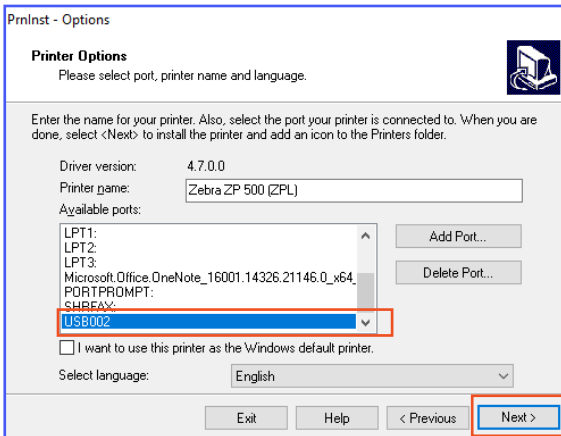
PrnInst - Options

Printer Options
Please select port, printer name and language.

Enter the name for your printer. Also, select the port your printer is connected to. When you are done, select <Next> to install the printer and add an icon to the Printers folder.

Driver version: 4.7.0.0
Printer name: Zebra ZP 500 (ZPL)
Available ports:

LPT1:
LPT2:
LPT3:
Microsoft.Office.OneNote_16001.14326.21146.0_x64_
PORTPROMPT:
SHRFAX:
USB002

Add Port...
Delete Port...

I want to use this printer as the Windows default printer.

Select language: English

Exit
Help
< Previous
Next >